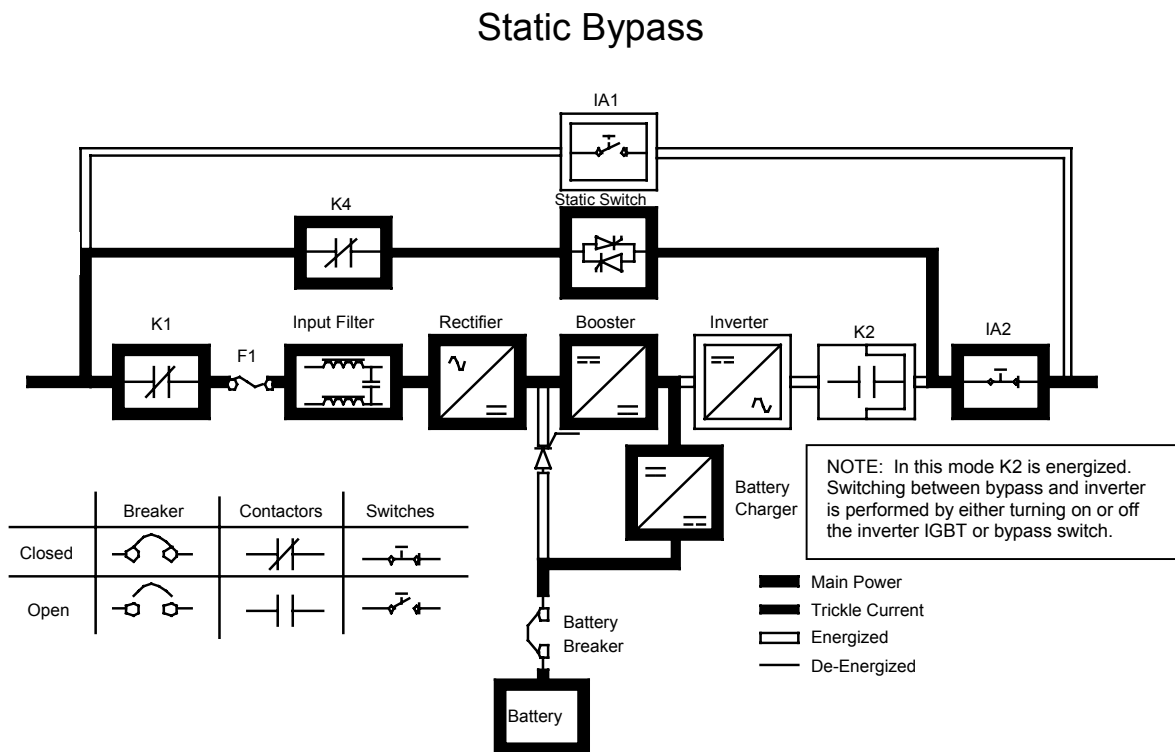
Static Bypass

IA1

K4

Static Switch

K1

F1

Input Filter

Rectifier

Booster

Inverter

K2

IA2

Battery Charger

NOTE: In this mode K2 is energized. Switching between bypass and inverter is performed by either turning on or off the inverter IGBT or bypass switch.

| | Breaker | Contactors | Switches |
|---|---|---|---|
| Closed | | | |
| Open | | | |

Main Power
Trickle Current
Energized
De-Energized

Battery Breaker

Battery